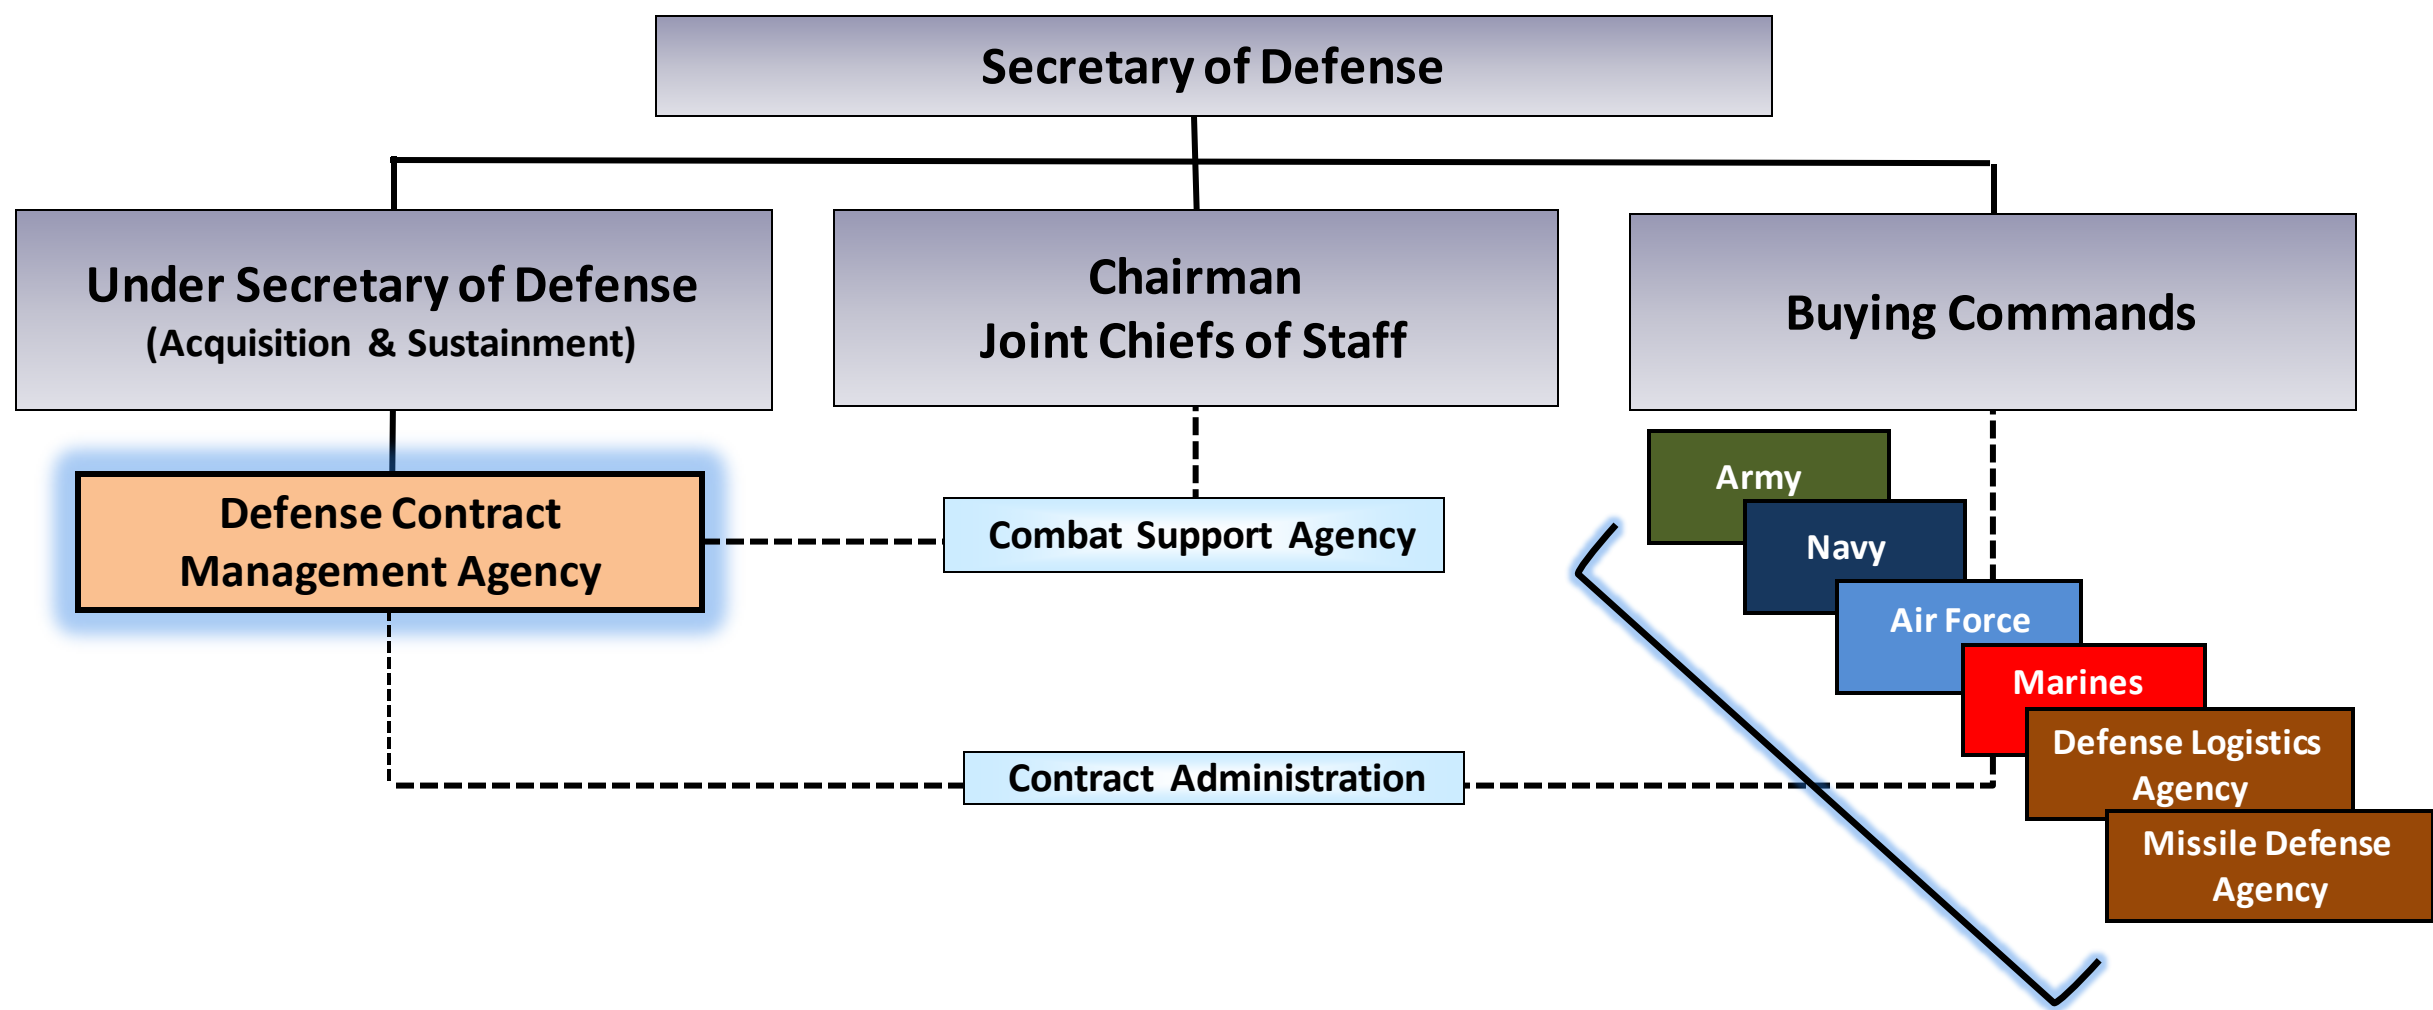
Secretary of Defense

Under Secretary of Defense
(Acquisition & Sustainment)

Chairman
Joint Chiefs of Staff

Buying Commands

Defense Contract
Management Agency

Combat Support Agency

Army

Navy

Air Force

Marines

Defense Logistics Agency

Missile Defense Agency

Contract Administration